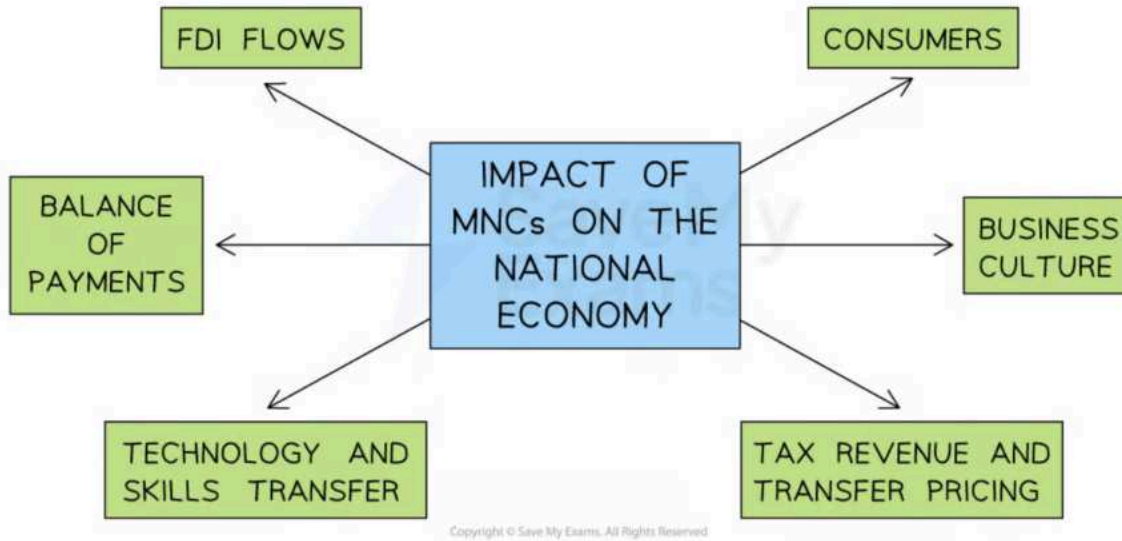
FDI FLOWS

CONSUMERS

IMPACT OF MNCs ON THE NATIONAL ECONOMY

BALANCE OF PAYMENTS

BUSINESS CULTURE

TECHNOLOGY AND SKILLS TRANSFER

TAX REVENUE AND TRANSFER PRICING

Copyright © Save My Exams. All Rights Reserved